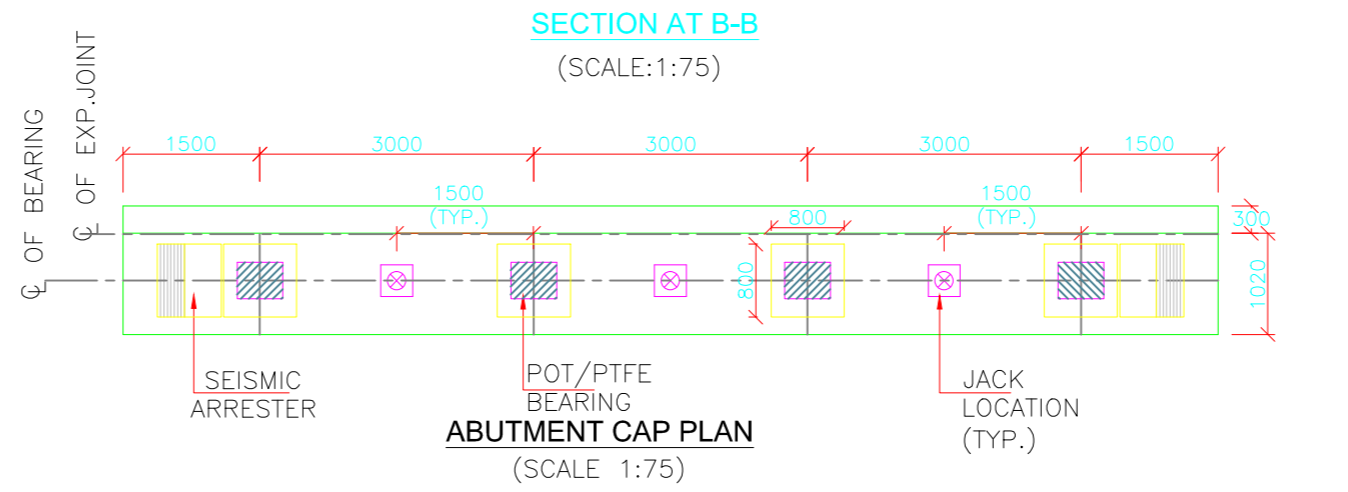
SECTION AT B-B

(SCALE:1:75)

℄ OF BEARING

℄ OF EXP.JOINT

1500
3000
3000
3000
1500

1500 (TYP.)

800

1500 (TYP.)

300

800

1020

SEISMIC ARRESTER

POT/PTFE BEARING

JACK LOCATION (TYP.)

ABUTMENT CAP PLAN

(SCALE 1:75)